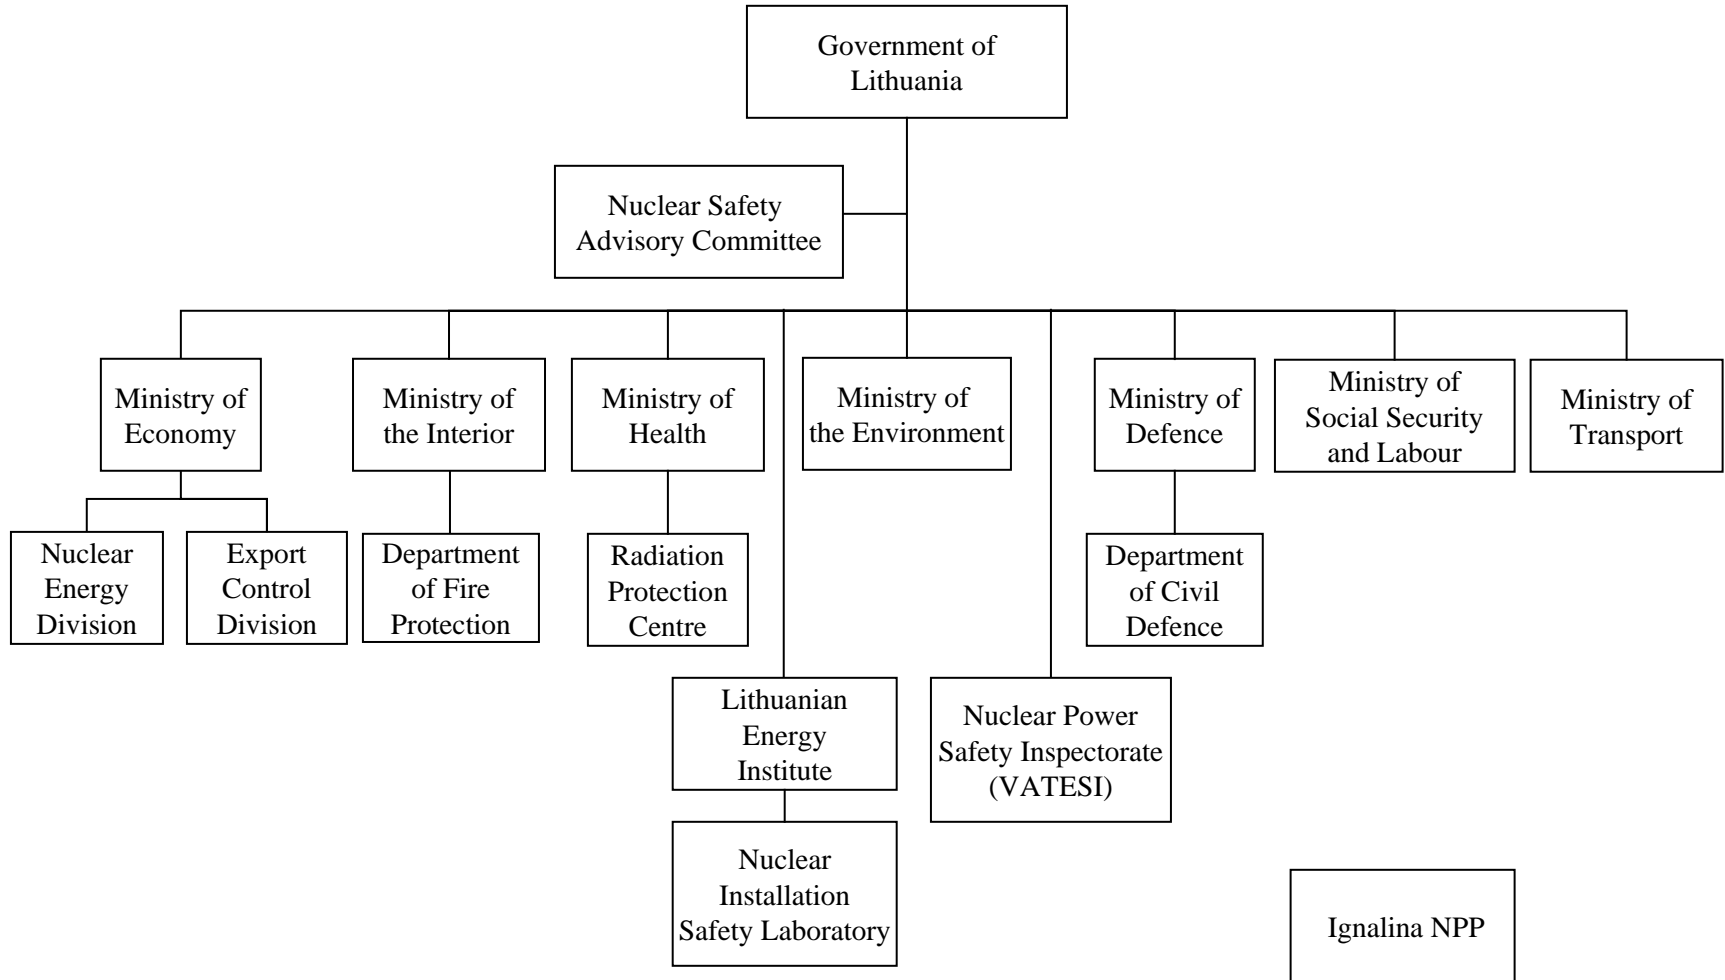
Government of Lithuania

Nuclear Safety Advisory Committee

Ministry of Economy

Nuclear Energy Division

Export Control Division

Ministry of the Interior

Department of Fire Protection

Ministry of Health

Radiation Protection Centre

Lithuanian Energy Institute

Nuclear Installation Safety Laboratory

Ministry of the Environment

Nuclear Power Safety Inspectorate (VATESI)

Ministry of Defence

Department of Civil Defence

Ministry of Social Security and Labour

Ministry of Transport

Ignalina NPP